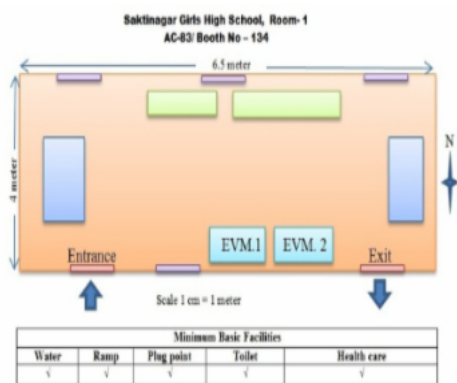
Saktinagar Girls High School, Room- 1
AC-83/ Booth No – 134

6.5 meter

4 meter

N

EVM.1
EVM. 2

Entrance
Exit

Scale 1 cm = 1 meter

| Minimum Basic Facilities | | | | |
|---|---|---|---|---|
| Water | Ramp | Plug point | Toilet | Health care |
| √ | √ | √ | √ | √ |